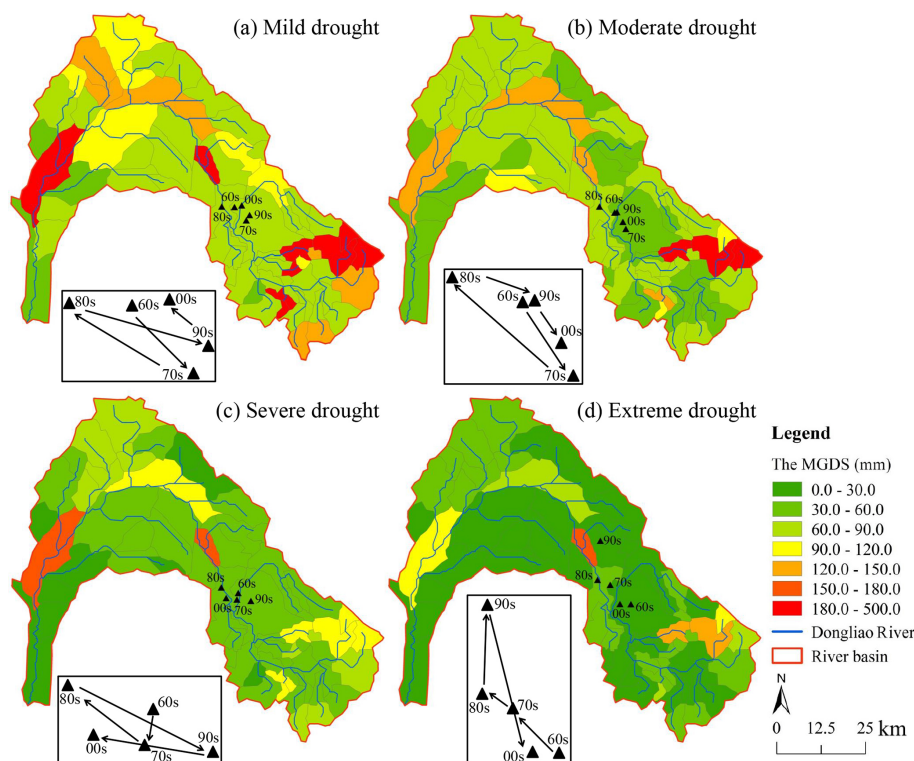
(a) Mild drought

60s 00s
80s 90s
70s

80s 60s 00s
90s
70s

(b) Moderate drought

80s 60s
90s
00s
70s

80s
60s 90s
00s
70s

(c) Severe drought

80s 60s
00s 90s
70s

80s 60s
90s
00s
70s

(d) Extreme drought

90s
80s 70s
00s 60s

90s
80s 70s
60s
00s

Legend

The MGDS (mm)

0.0 - 30.0
30.0 - 60.0
60.0 - 90.0
90.0 - 120.0
120.0 - 150.0
150.0 - 180.0
180.0 - 500.0
Dongliao River
River basin

N

0 12.5 25 km